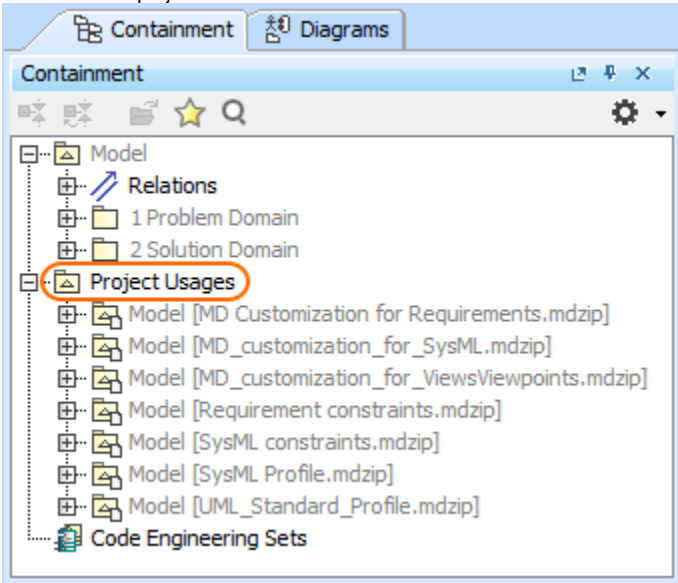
Containment Diagrams

Containment

Model
Relations
1 Problem Domain
2 Solution Domain
Project Usages
Model [MD Customization for Requirements.mdzip]
Model [MD_customization_for_SysML.mdzip]
Model [MD_customization_for_ViewsViewpoints.mdzip]
Model [Requirement constraints.mdzip]
Model [SysML constraints.mdzip]
Model [SysML Profile.mdzip]
Model [UML_Standard_Profile.mdzip]
Code Engineering Sets